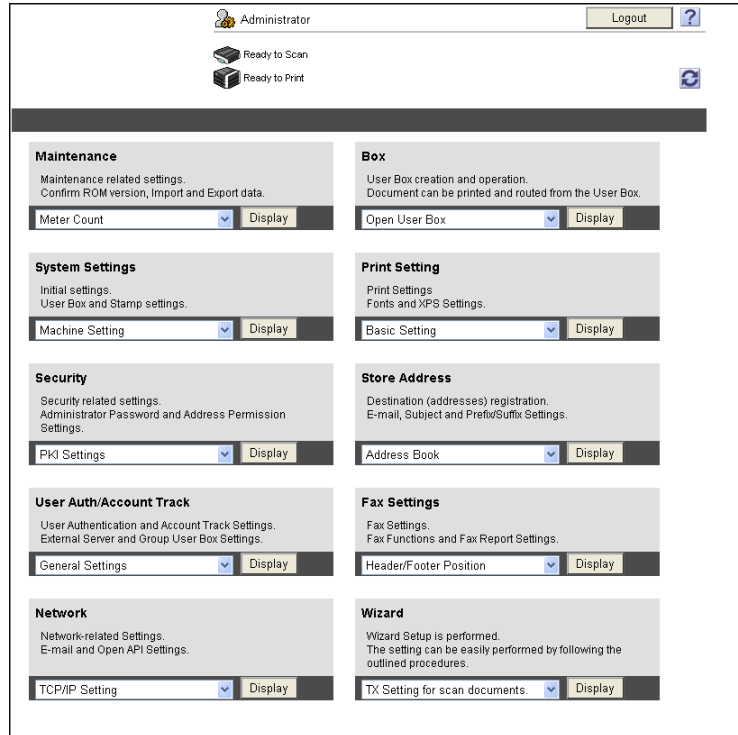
Administrator

Logout

?

Ready to Scan

Ready to Print

Maintenance

Maintenance related settings.
Confirm ROM version, Import and Export data.

Meter Count

Display

Box

User Box creation and operation.
Document can be printed and routed from the User Box.

Open User Box

Display

System Settings

Initial settings.
User Box and Stamp settings.

Machine Setting

Display

Print Setting

Print Settings
Fonts and XPS Settings.

Basic Setting

Display

Security

Security related settings.
Administrator Password and Address Permission Settings.

PKI Settings

Display

Store Address

Destination (addresses) registration.
E-mail, Subject and Prefix/Suffix Settings.

Address Book

Display

User Auth/Account Track

User Authentication and Account Track Settings.
External Server and Group User Box Settings.

General Settings

Display

Fax Settings

Fax Settings.
Fax Functions and Fax Report Settings.

Header/Footer Position

Display

Network

Network-related Settings.
E-mail and Open API Settings.

TCP/IP Setting

Display

Wizard

Wizard Setup is performed.
The setting can be easily performed by following the outlined procedures.

TX Setting for scan documents.

Display